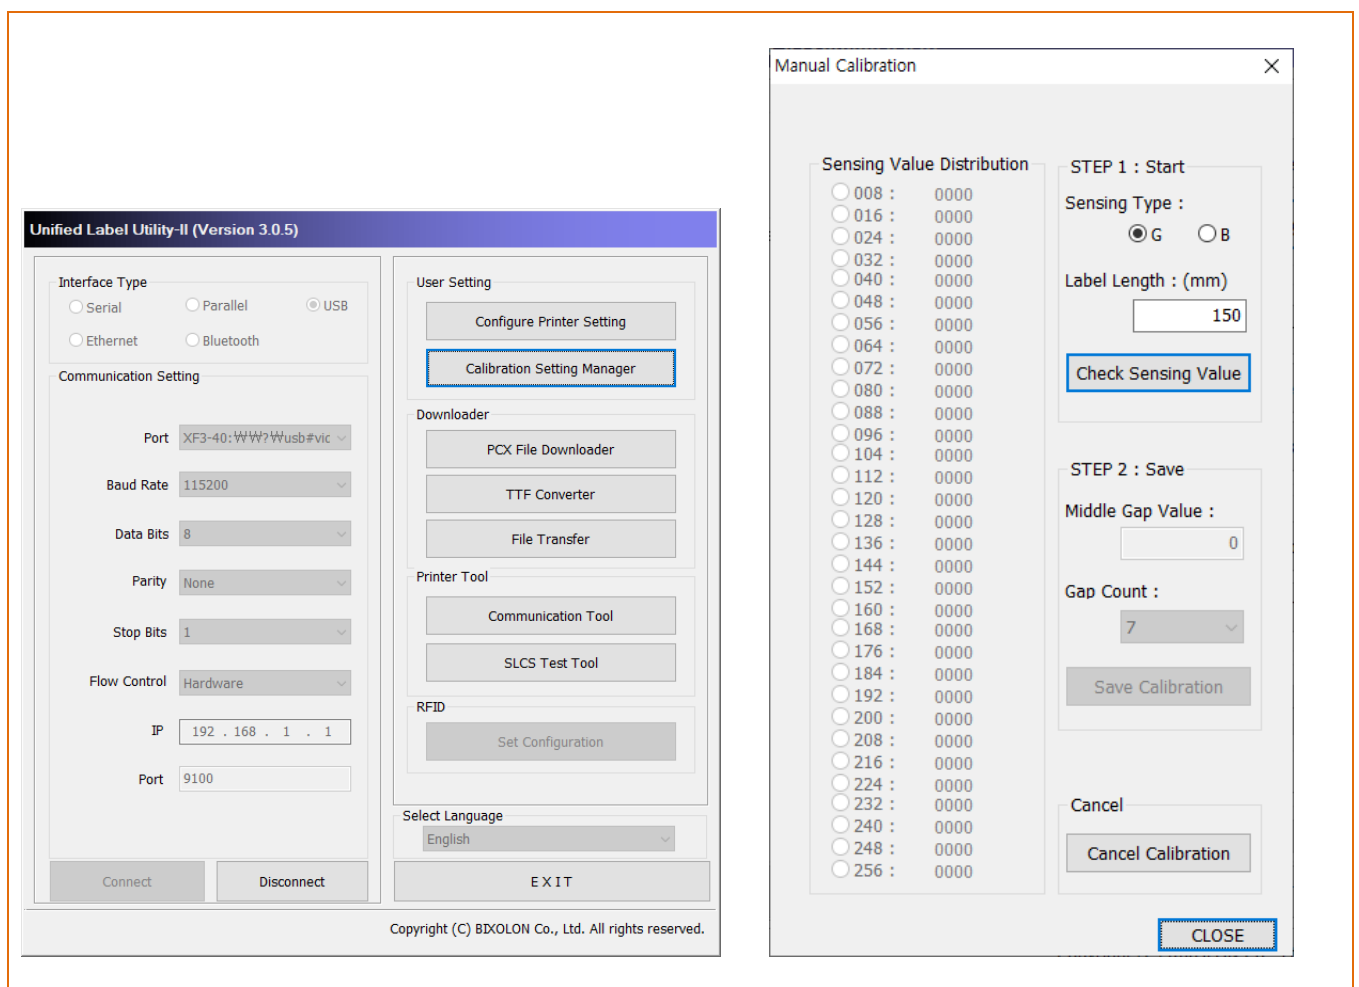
Unified Label Utility-II (Version 3.0.5)

Interface Type
Serial
Parallel
USB
Ethernet
Bluetooth

Communication Setting
Port XF3-40:₩₩?₩usb#vic
Baud Rate 115200
Data Bits 8
Parity None
Stop Bits 1
Flow Control Hardware
IP 192 . 168 . 1 . 1
Port 9100

Connect
Disconnect

User Setting
Configure Printer Setting
Calibration Setting Manager

Downloader
PCX File Downloader
TTF Converter
File Transfer

Printer Tool
Communication Tool
SLCS Test Tool

RFID
Set Configuration

Select Language
English

EXIT

Copyright (C) BIXOLON Co., Ltd. All rights reserved.

Manual Calibration

Sensing Value Distribution
| | |
|---|---|
| 008 : | 0000 |
| 016 : | 0000 |
| 024 : | 0000 |
| 032 : | 0000 |
| 040 : | 0000 |
| 048 : | 0000 |
| 056 : | 0000 |
| 064 : | 0000 |
| 072 : | 0000 |
| 080 : | 0000 |
| 088 : | 0000 |
| 096 : | 0000 |
| 104 : | 0000 |
| 112 : | 0000 |
| 120 : | 0000 |
| 128 : | 0000 |
| 136 : | 0000 |
| 144 : | 0000 |
| 152 : | 0000 |
| 160 : | 0000 |
| 168 : | 0000 |
| 176 : | 0000 |
| 184 : | 0000 |
| 192 : | 0000 |
| 200 : | 0000 |
| 208 : | 0000 |
| 216 : | 0000 |
| 224 : | 0000 |
| 232 : | 0000 |
| 240 : | 0000 |
| 248 : | 0000 |
| 256 : | 0000 |

STEP 1 : Start
Sensing Type :
G
B
Label Length : (mm)
150
Check Sensing Value

STEP 2 : Save
Middle Gap Value :
0
Gap Count :
7
Save Calibration

Cancel
Cancel Calibration

CLOSE